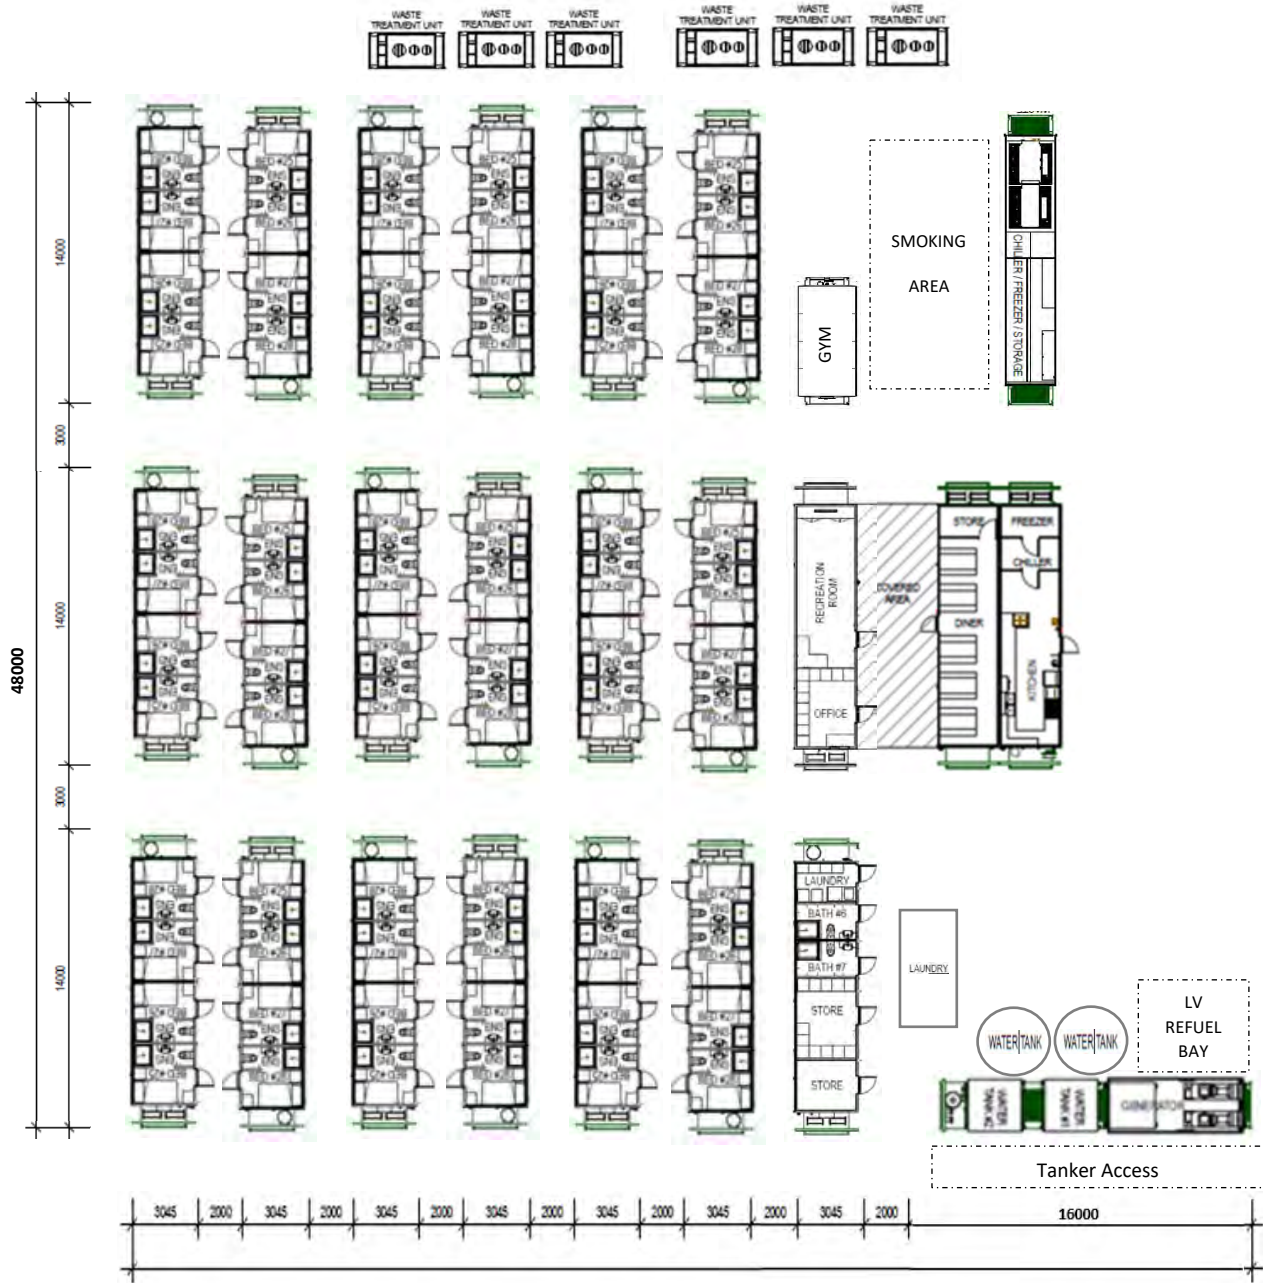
WASTE TREATMENT UNIT
WASTE TREATMENT UNIT
WASTE TREATMENT UNIT
WASTE TREATMENT UNIT
WASTE TREATMENT UNIT
WASTE TREATMENT UNIT

48000

14000

3000

14000

3000

14000

SMOKING AREA

GYM

CHILLER / FREEZER / STORAGE

RECREATION ROOM

COVERED AREA

OFFICE

STORE

FREEZER

CHILLER

DINER

KITCHEN

LAUNDRY

BATH #6

BATH #7

STORE

STORE

LAUNDRY

WATER TANK

WATER TANK

LV REFUEL BAY

WATER TANK #2

WATER TANK #1

GENERATOR

Tanker Access

3045 | 2000 | 3045 | 2000 | 3045 | 2000 | 3045 | 2000 | 3045 | 2000 | 3045 | 2000 | 3045 | 2000 | 16000